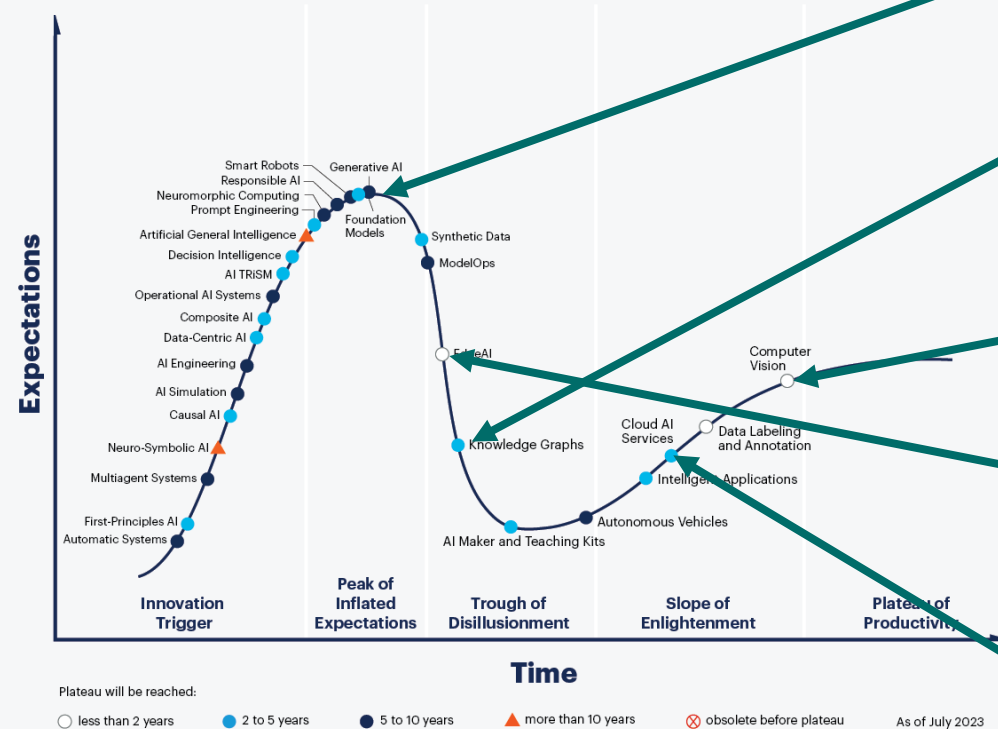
Expectations

Smart Robots
Responsible AI
Neuromorphic Computing
Prompt Engineering
Generative AI
Foundation Models
Artificial General Intelligence
Decision Intelligence
AI TRiSM
Operational AI Systems
Composite AI
Data-Centric AI
AI Engineering
AI Simulation
Causal AI
Neuro-Symbolic AI
Multiagent Systems
First-Principles AI
Automatic Systems
Synthetic Data
ModelOps
EdgeAI
Knowledge Graphs
AI Maker and Teaching Kits
Autonomous Vehicles
Intelligent Applications
Cloud AI Services
Data Labeling and Annotation
Computer Vision

Innovation Trigger
Peak of Inflated Expectations
Trough of Disillusionment
Slope of Enlightenment
Plateau of Productivity

Time

Plateau will be reached:
less than 2 years
2 to 5 years
5 to 10 years
more than 10 years
obsolete before plateau
As of July 2023